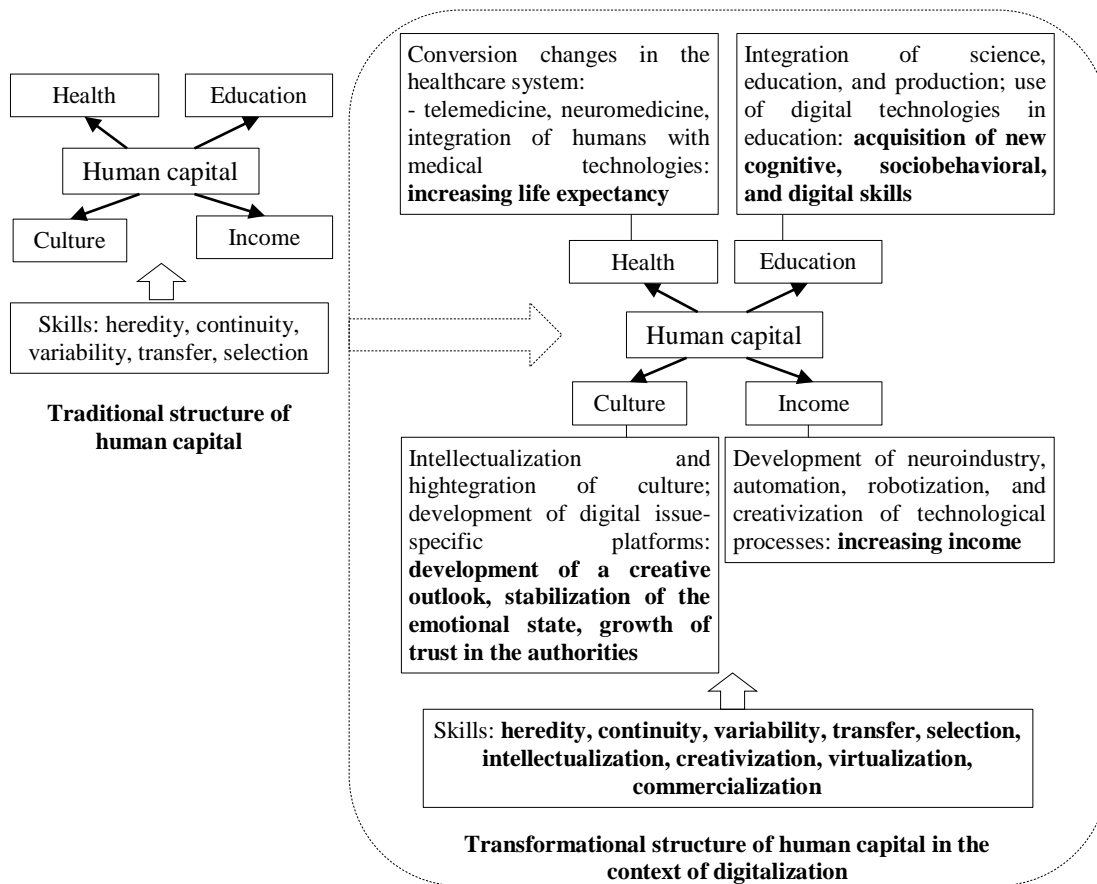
Health

Education

Human capital

Culture

Income

Skills: heredity, continuity, variability, transfer, selection

**Traditional structure of human capital**

Conversion changes in the healthcare system:
- telemedicine, neuromedicine, integration of humans with medical technologies: **increasing life expectancy**

Integration of science, education, and production; use of digital technologies in education: **acquisition of new cognitive, sociobehavioral, and digital skills**

Health

Education

Human capital

Culture

Income

Intellectualization and hightegration of culture; development of digital issue-specific platforms: **development of a creative outlook, stabilization of the emotional state, growth of trust in the authorities**

Development of neuroindustry, automation, robotization, and creativization of technological processes: **increasing income**

Skills: **heredity, continuity, variability, transfer, selection, intellectualization, creativization, virtualization, commercialization**

**Transformational structure of human capital in the context of digitalization**